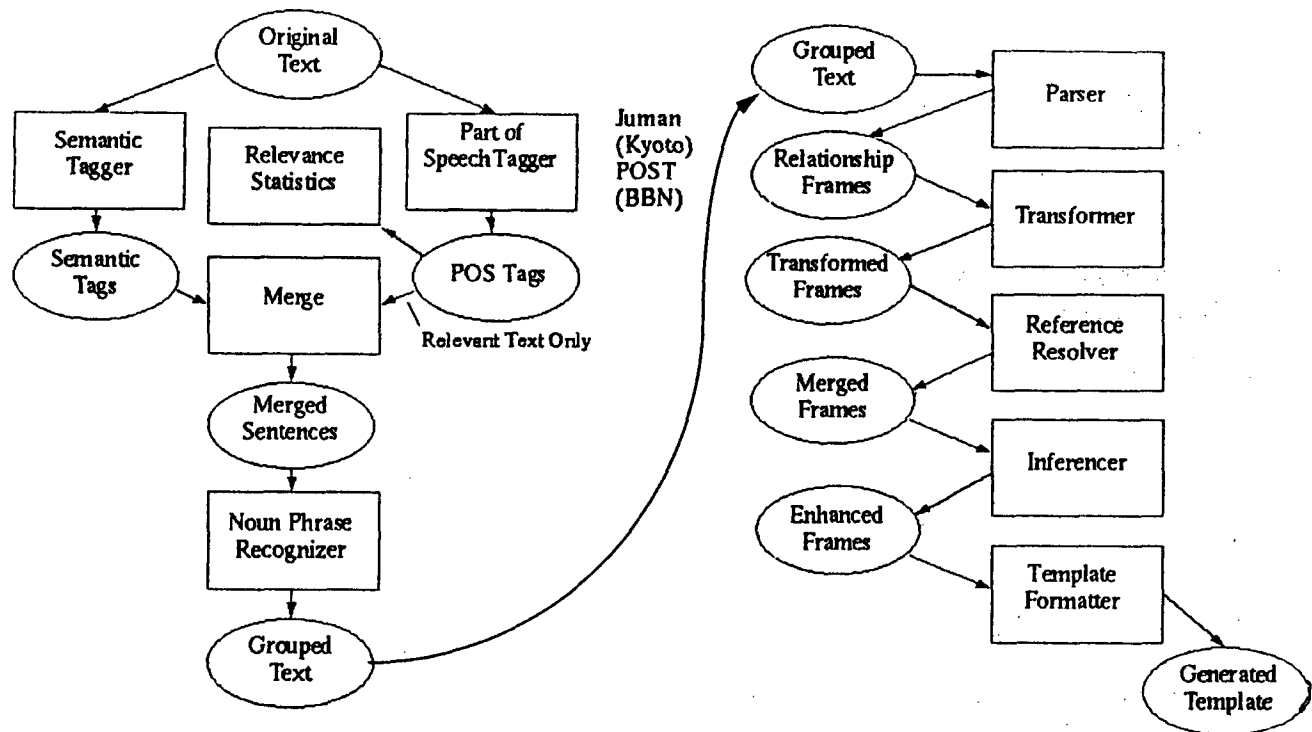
Original Text

Semantic Tagger

Relevance Statistics

Part of Speech Tagger

Juman (Kyoto) POST (BBN)

Semantic Tags

Merge

POS Tags

Relevant Text Only

Merged Sentences

Noun Phrase Recognizer

Grouped Text

Grouped Text

Parser

Relationship Frames

Transformer

Transformed Frames

Reference Resolver

Merged Frames

Inferencer

Enhanced Frames

Template Formatter

Generated Template